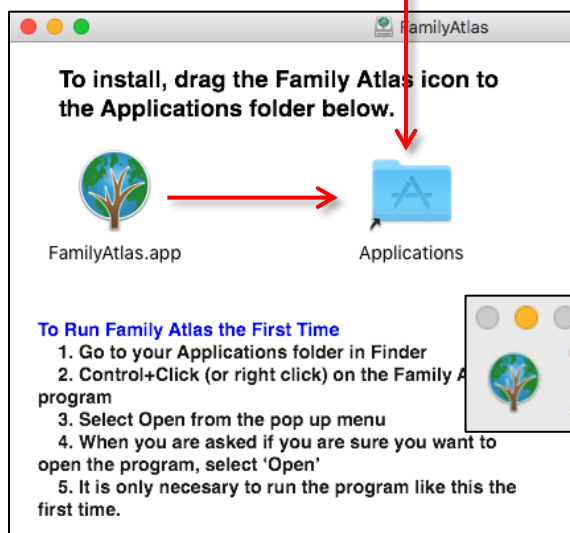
FamilyAtlas

To install, drag the Family Atlas icon to the Applications folder below.

FamilyAtlas.app

Applications

To Run Family Atlas the First Time

1. Go to your Applications folder in Finder

2. Control+Click (or right click) on the Family A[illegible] program

3. Select Open from the pop up menu

4. When you are asked if you are sure you want to open the program, select 'Open'

5. It is only necesary to run the program like this the first time.